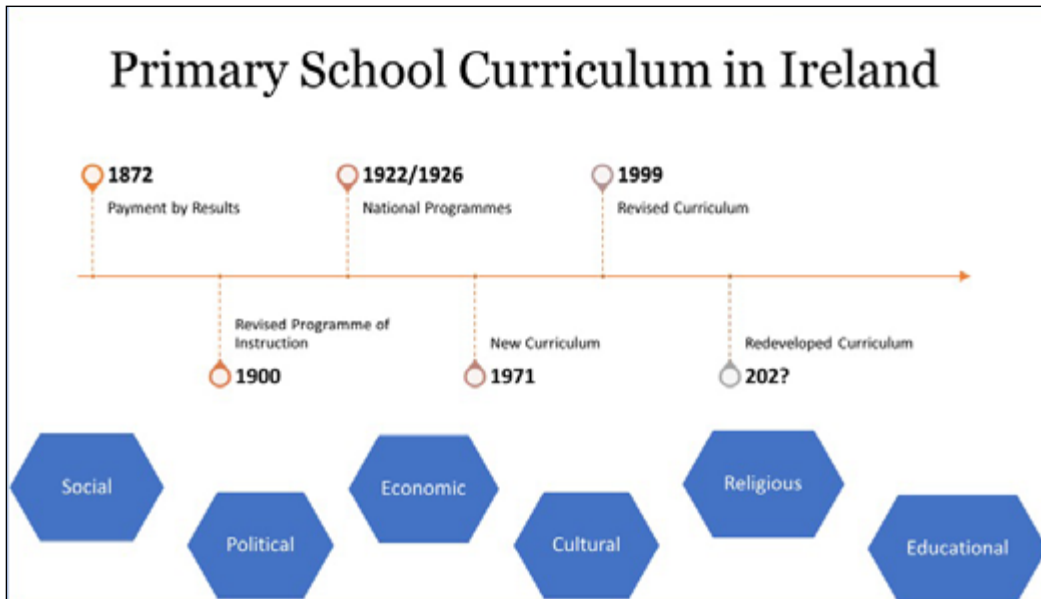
Primary School Curriculum in Ireland

1872
Payment by Results

1922/1926
National Programmes

1999
Revised Curriculum

Revised Programme of Instruction
1900

New Curriculum
1971

Redeveloped Curriculum
202?

Social

Political

Economic

Cultural

Religious

Educational